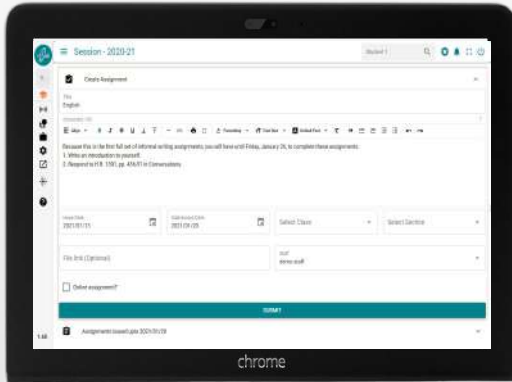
Session - 2020-21

Create Assignment

Title
English

Because this is the first full set of informal writing assignments, you will have until Friday, January 29, to complete these assignments.
1. Write an introduction to yourself.
2. Respond to H.B. 1591, pp. 496-97 in Conversations.

Issue Date
2021/01/11

Submission Date
2021/01/29

Select Class

Select Section

File link (Optional)

Staff

Online assignment?

SUBMIT

Assignments Issued upto 2021/01/28

chrome